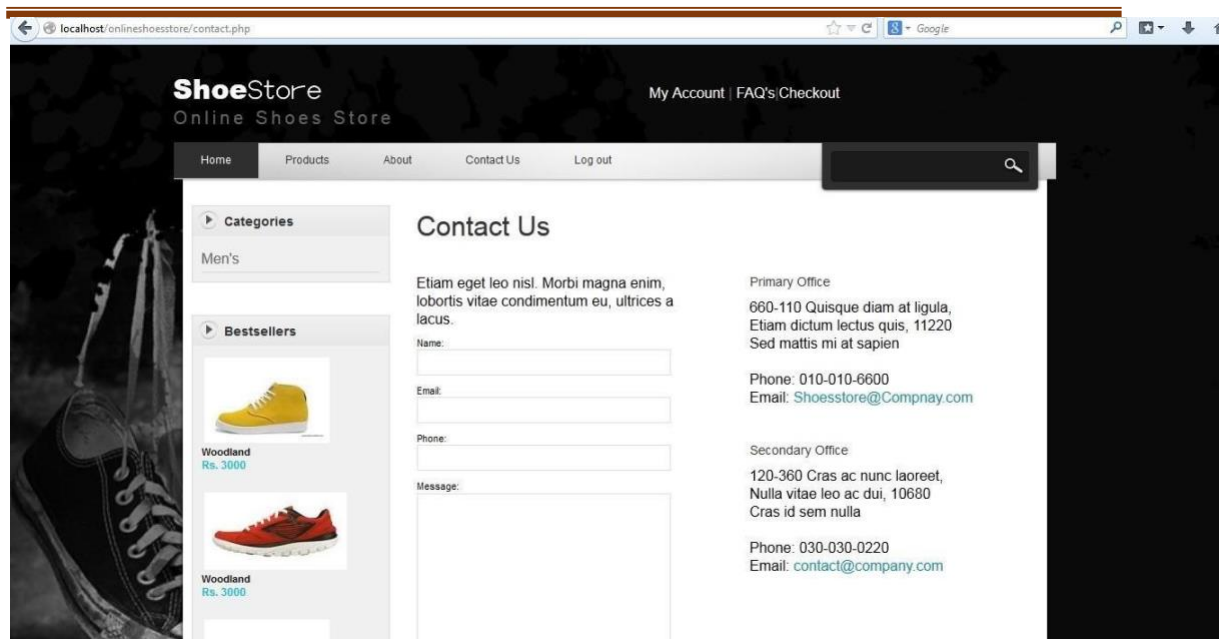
localhost/onlineshoesstore/contact.php

Google

ShoeStore
Online Shoes Store

My Account | FAQ's|Checkout

Home Products About Contact Us Log out

Categories

Men's

Bestsellers

Woodland
Rs. 3000

Woodland
Rs. 3000

Contact Us

Etiam eget leo nisl. Morbi magna enim, lobortis vitae condimentum eu, ultrices a lacus.

Name:

Email:

Phone:

Message:

Primary Office

660-110 Quisque diam at ligula, Etiam dictum lectus quis, 11220 Sed mattis mi at sapien

Phone: 010-010-6600
Email: Shoesstore@Compnay.com

Secondary Office

120-360 Cras ac nunc laoreet, Nulla vitae leo ac dui, 10680 Cras id sem nulla

Phone: 030-030-0220
Email: contact@company.com